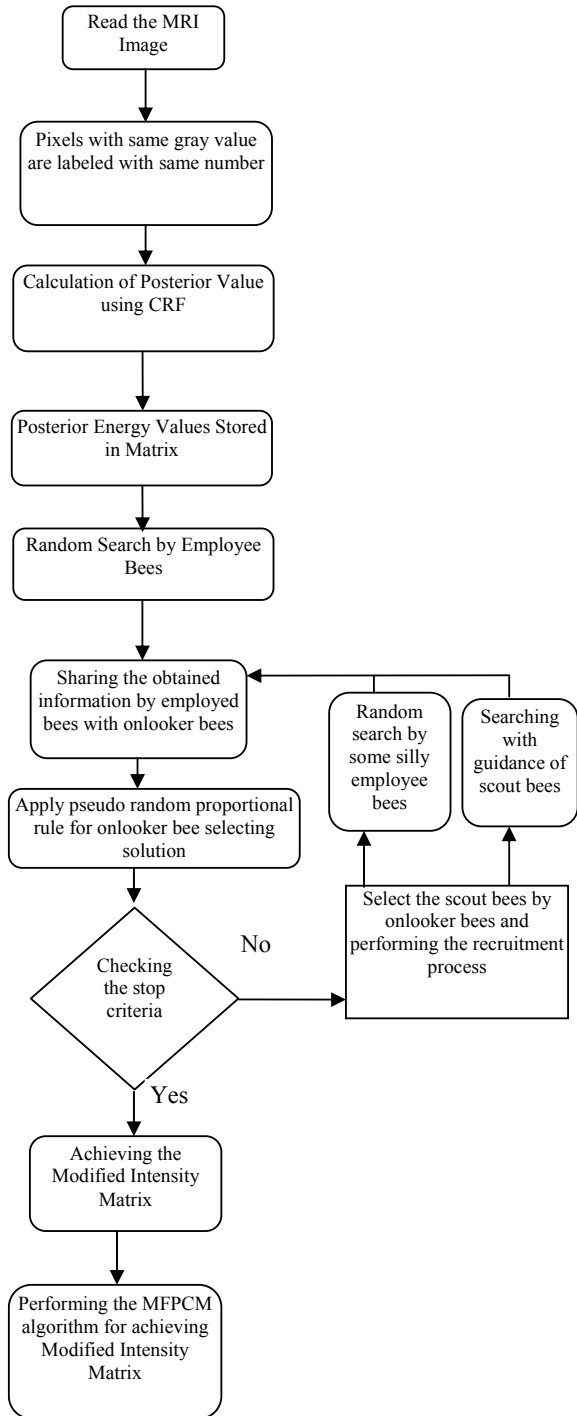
Read the MRI Image

Pixels with same gray value are labeled with same number

Calculation of Posterior Value using CRF

Posterior Energy Values Stored in Matrix

Random Search by Employee Bees

Sharing the obtained information by employed bees with onlooker bees

Random search by some silly employee bees

Searching with guidance of scout bees

Apply pseudo random proportional rule for onlooker bee selecting solution

Select the scout bees by onlooker bees and performing the recruitment process

No

Checking the stop criteria

Yes

Achieving the Modified Intensity Matrix

Performing the MFPCM algorithm for achieving Modified Intensity Matrix